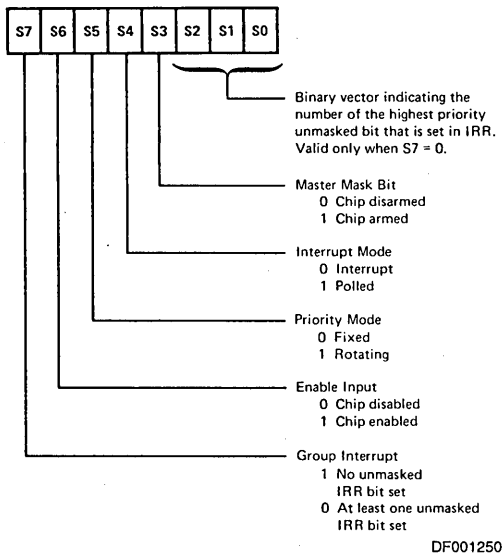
| S7 | S6 | S5 | S4 | S3 | S2 | S1 | S0 |
|---|---|---|---|---|---|---|---|

Binary vector indicating the number of the highest priority unmasked bit that is set in IRR. Valid only when S7 = 0.

Master Mask Bit
0 Chip disarmed
1 Chip armed

Interrupt Mode
0 Interrupt
1 Polled

Priority Mode
0 Fixed
1 Rotating

Enable Input
0 Chip disabled
1 Chip enabled

Group Interrupt
1 No unmasked IRR bit set
0 At least one unmasked IRR bit set

DF001250